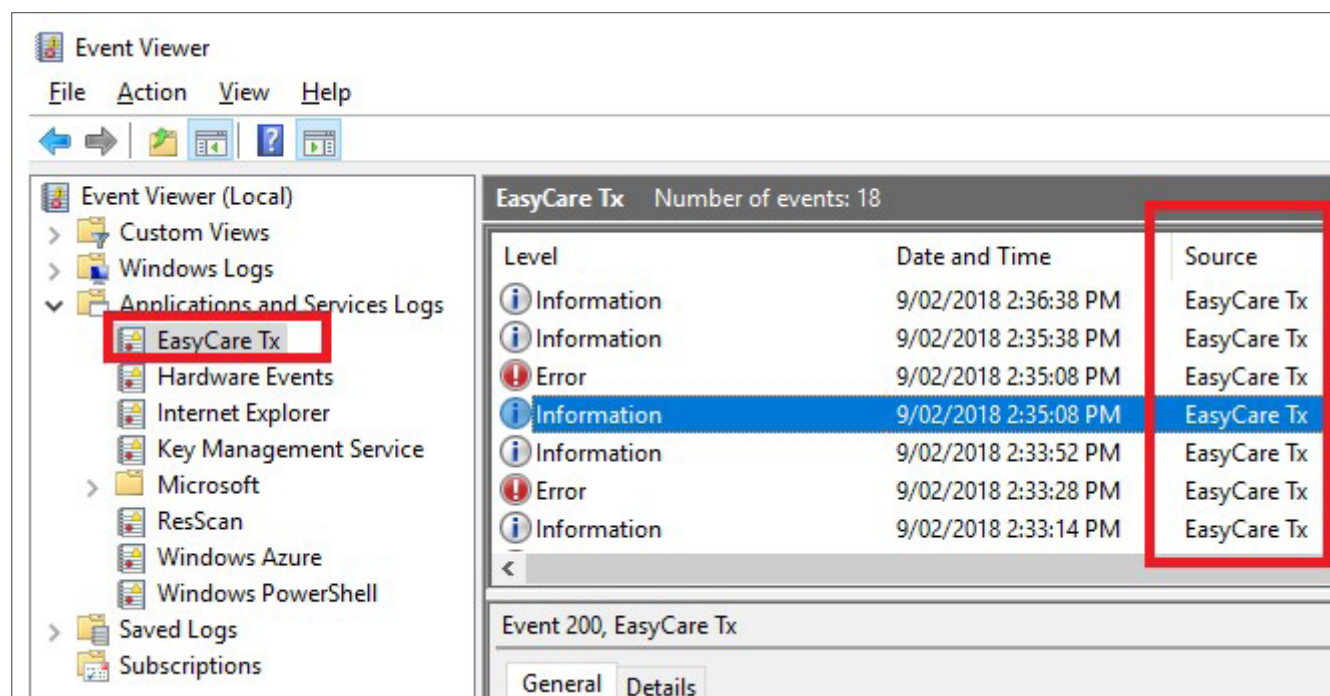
Event Viewer

File Action View Help

Event Viewer (Local)
Custom Views
Windows Logs
Applications and Services Logs
EasyCare Tx
Hardware Events
Internet Explorer
Key Management Service
Microsoft
ResScan
Windows Azure
Windows PowerShell
Saved Logs
Subscriptions

EasyCare Tx Number of events: 18

| Level | Date and Time | Source |
|---|---|---|
| Information | 9/02/2018 2:36:38 PM | EasyCare Tx |
| Information | 9/02/2018 2:35:38 PM | EasyCare Tx |
| Error | 9/02/2018 2:35:08 PM | EasyCare Tx |
| Information | 9/02/2018 2:35:08 PM | EasyCare Tx |
| Information | 9/02/2018 2:33:52 PM | EasyCare Tx |
| Error | 9/02/2018 2:33:28 PM | EasyCare Tx |
| Information | 9/02/2018 2:33:14 PM | EasyCare Tx |

Event 200, EasyCare Tx

General Details